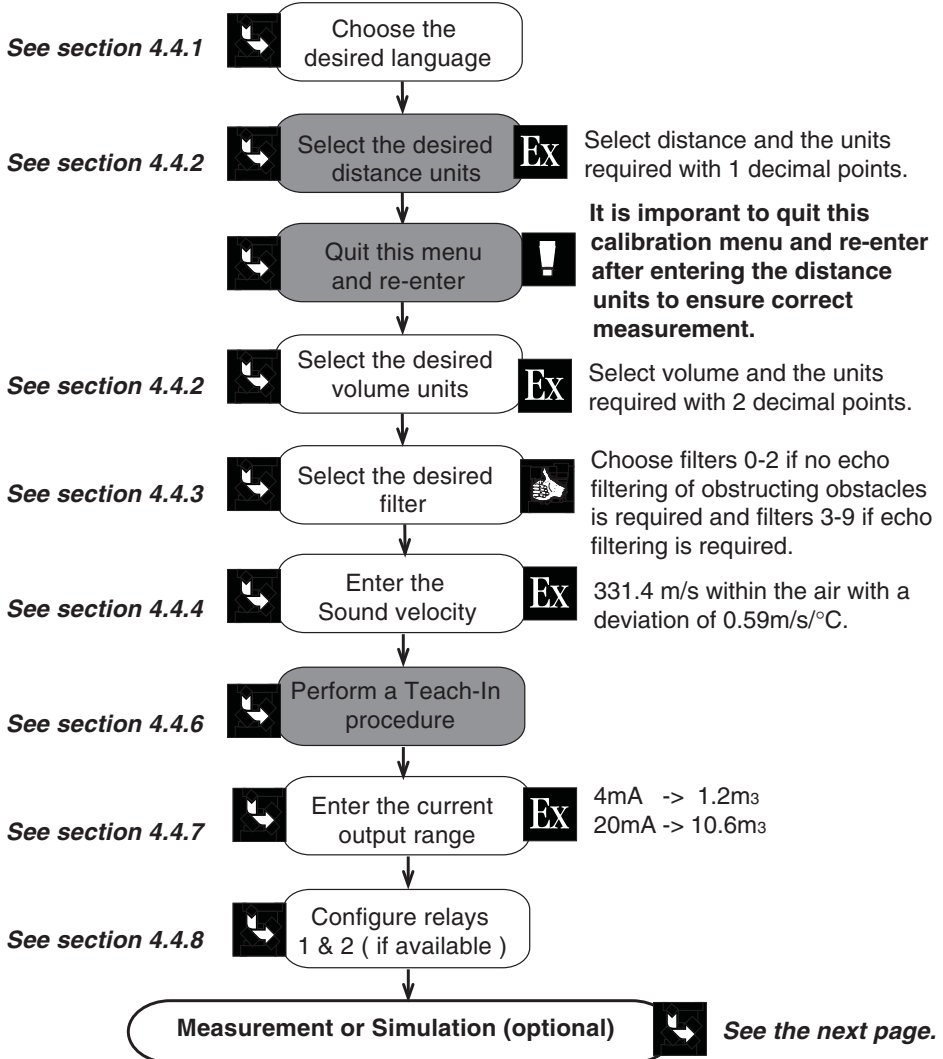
See section 4.4.1

Choose the desired language

See section 4.4.2

Select the desired distance units

Ex

Select distance and the units required with 1 decimal points.

Quit this menu and re-enter

It is imporant to quit this calibration menu and re-enter after entering the distance units to ensure correct measurement.

See section 4.4.2

Select the desired volume units

Ex

Select volume and the units required with 2 decimal points.

See section 4.4.3

Select the desired filter

Choose filters 0-2 if no echo filtering of obstructing obstacles is required and filters 3-9 if echo filtering is required.

See section 4.4.4

Enter the Sound velocity

Ex

331.4 m/s within the air with a deviation of 0.59m/s/°C.

See section 4.4.6

Perform a Teach-In procedure

See section 4.4.7

Enter the current output range

Ex

4mA -> 1.2m3
20mA -> 10.6m3

See section 4.4.8

Configure relays 1 & 2 ( if available )

Measurement or Simulation (optional)

See the next page.